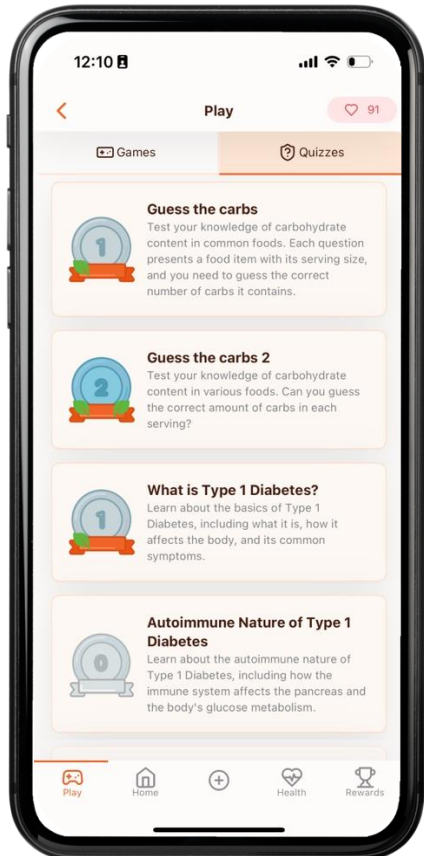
12:10

Play

91

Games

Quizzes

1

Guess the carbs

Test your knowledge of carbohydrate content in common foods. Each question presents a food item with its serving size, and you need to guess the correct number of carbs it contains.

2

Guess the carbs 2

Test your knowledge of carbohydrate content in various foods. Can you guess the correct amount of carbs in each serving?

1

What is Type 1 Diabetes?

Learn about the basics of Type 1 Diabetes, including what it is, how it affects the body, and its common symptoms.

0

Autoimmune Nature of Type 1 Diabetes

Learn about the autoimmune nature of Type 1 Diabetes, including how the immune system affects the pancreas and the body's glucose metabolism.

Play

Home

Health

Rewards